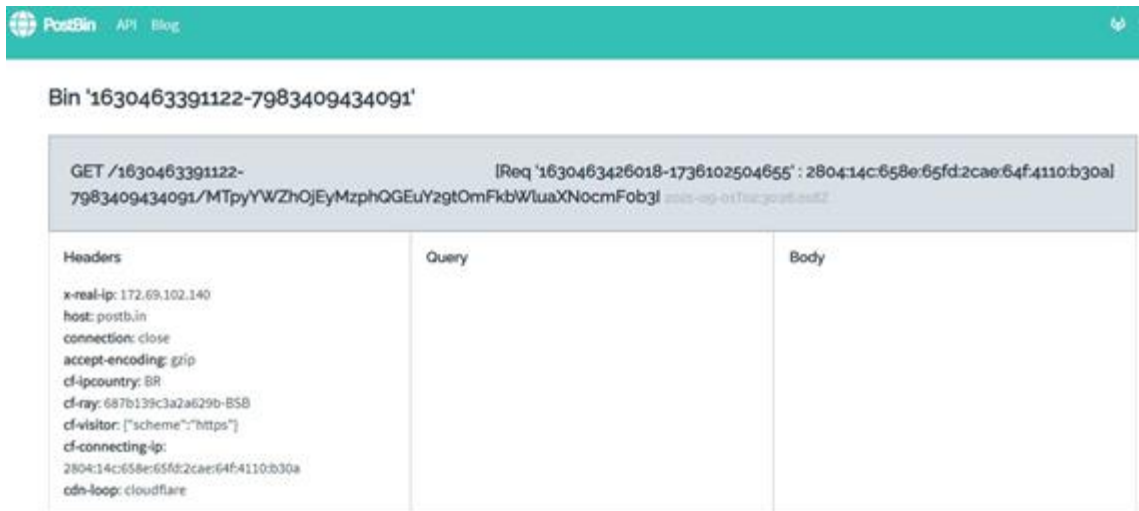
PostBin API Blog

Bin '1630463391122-7983409434091'

GET /1630463391122-7983409434091/MTpyYWZhOjEyMzphQGEuY29tOmFkbWluaXNocmF0b3I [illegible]

[Req '1630463426018-1736102504655' : 2804:14c:658e:65fd:2cae:64f:4110:b30a]

| Headers | Query | Body |
|---|---|---|
| x-real-ip: 172.69.102.140<br>host: postb.in<br>connection: close<br>accept-encoding: gzip<br>cf-ipcountry: BR<br>cf-ray: 687b139c3a2a629b-BSB<br>cf-visitor: {"scheme":"https"}<br>cf-connecting-ip: 2804:14c:658e:65fd:2cae:64f:4110:b30a<br>cdn-loop: cloudflare | | |